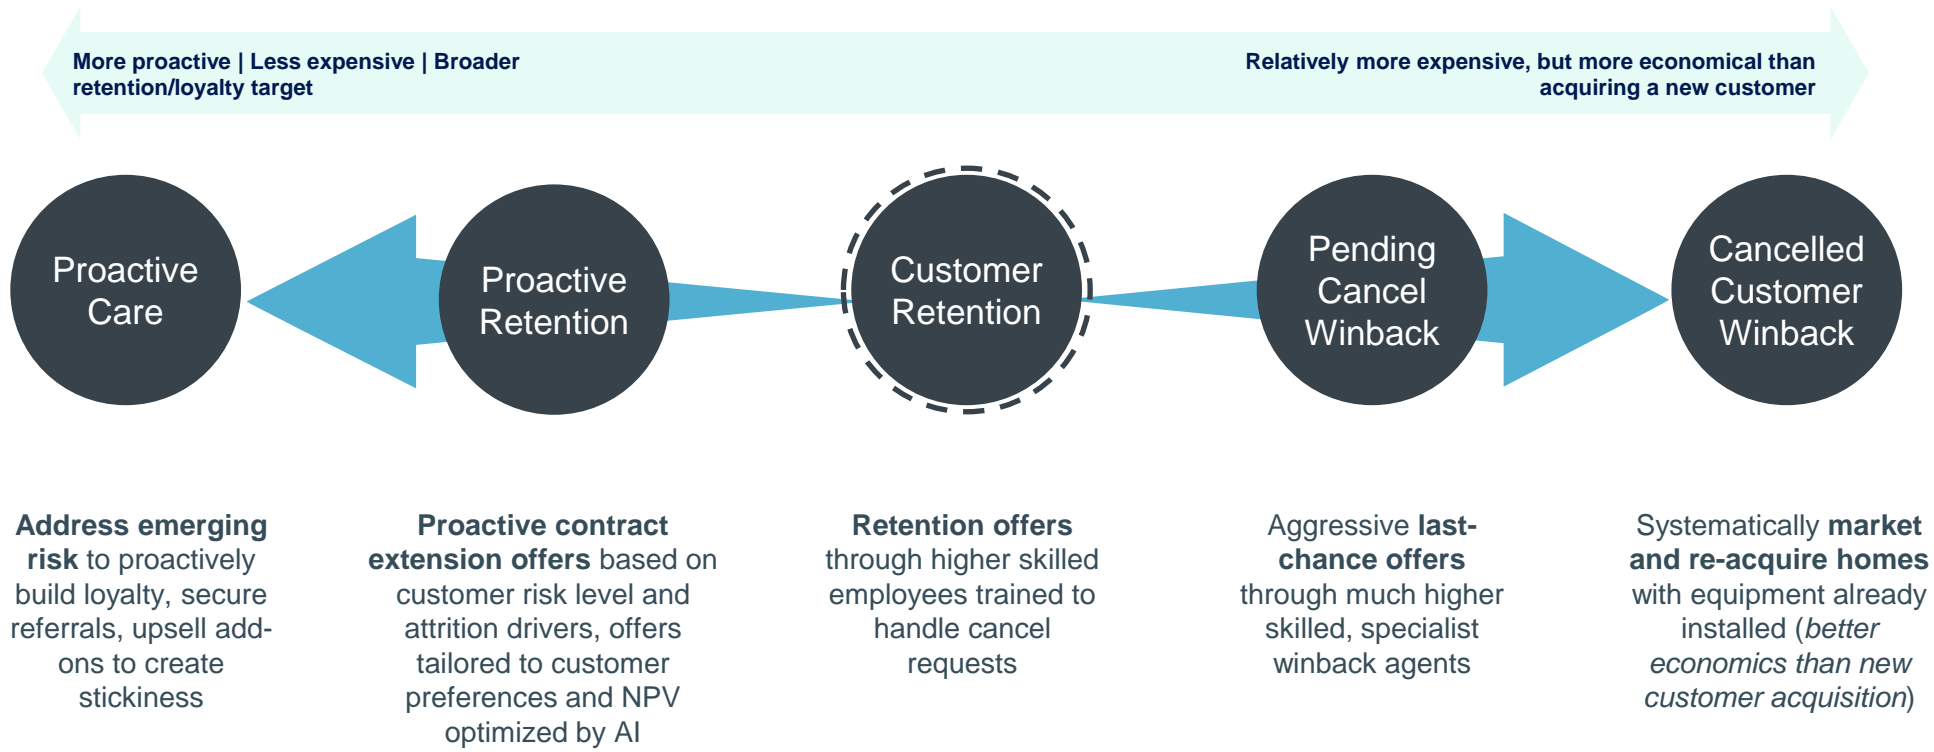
More proactive | Less expensive | Broader retention/loyalty target

Relatively more expensive, but more economical than acquiring a new customer

Proactive Care

Proactive Retention

Customer Retention

Pending Cancel Winback

Cancelled Customer Winback

Address emerging risk to proactively build loyalty, secure referrals, upsell add-ons to create stickiness

Proactive contract extension offers based on customer risk level and attrition drivers, offers tailored to customer preferences and NPV optimized by AI

Retention offers through higher skilled employees trained to handle cancel requests

Aggressive last-chance offers through much higher skilled, specialist winback agents

Systematically market and re-acquire homes with equipment already installed (better economics than new customer acquisition)